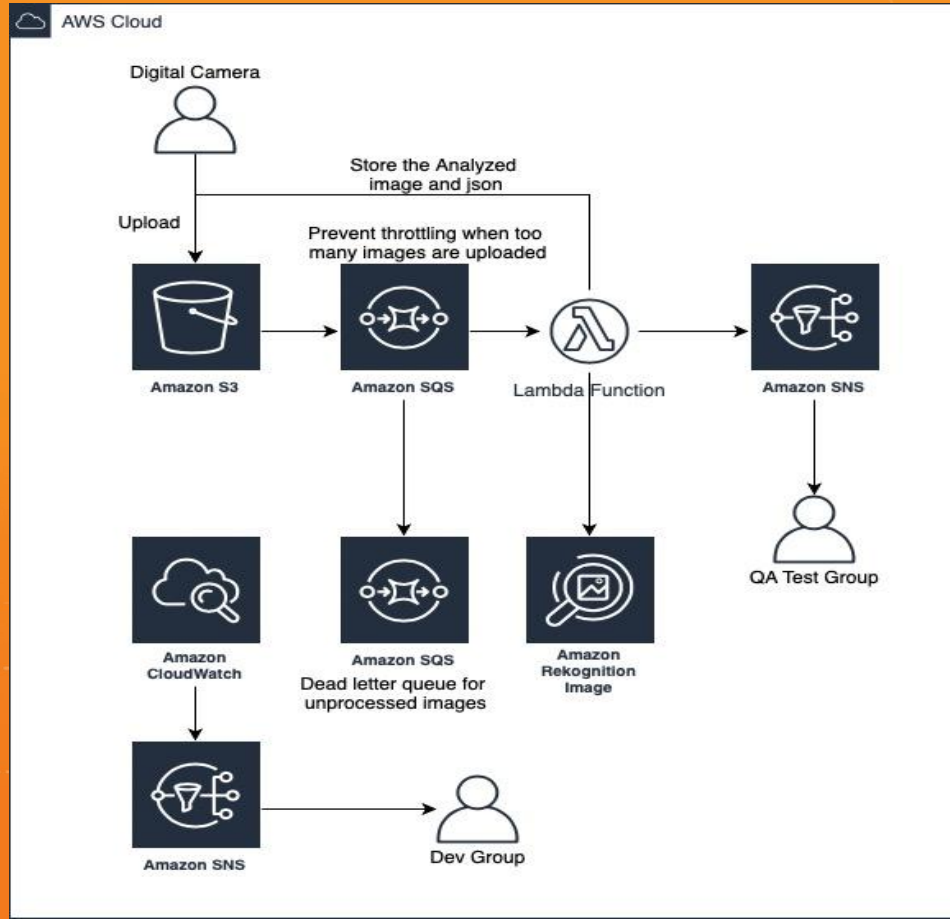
AWS Cloud

Digital Camera

Store the Analyzed image and json

Upload

Prevent throttling when too many images are uploaded

Amazon S3

Amazon SQS

Lambda Function

Amazon SNS

QA Test Group

Amazon CloudWatch

Amazon SQS

Dead letter queue for unprocessed images

Amazon Rekognition Image

Amazon SNS

Dev Group